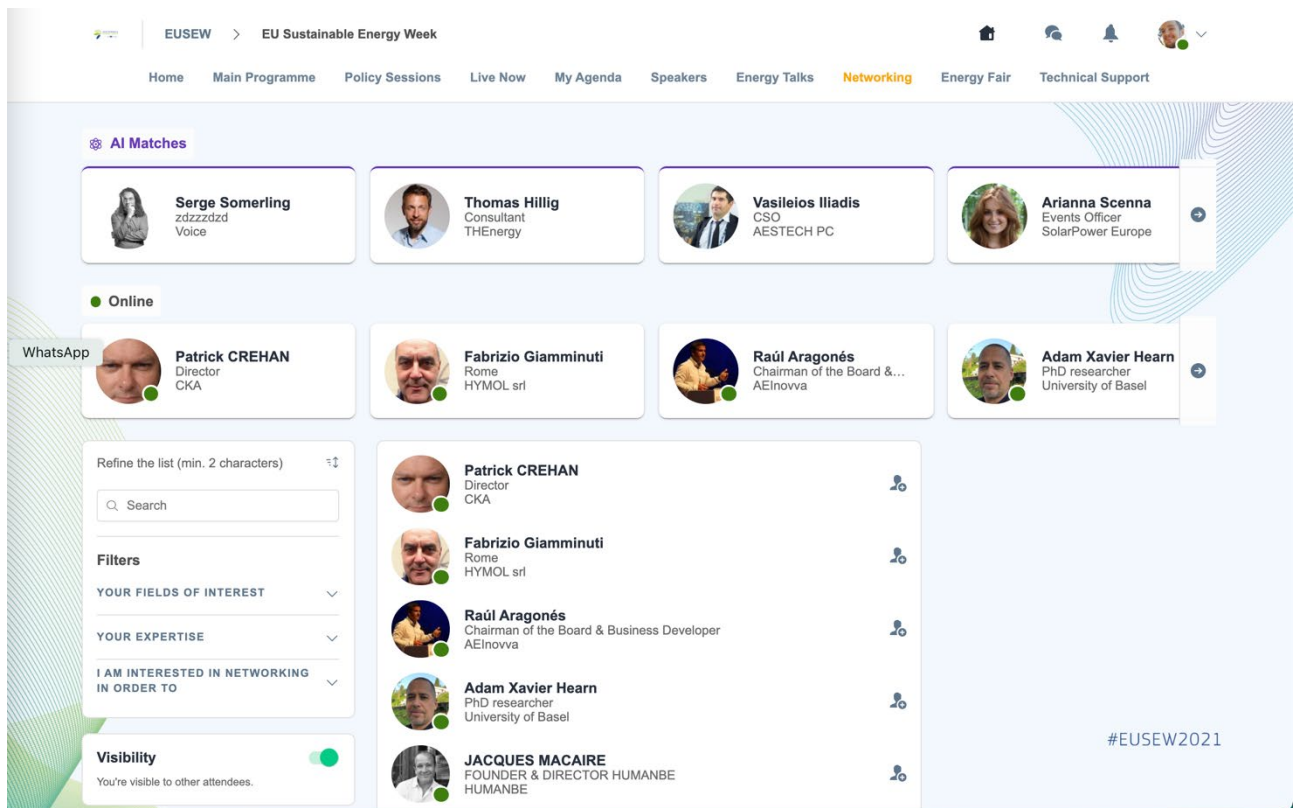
EUSEW > EU Sustainable Energy Week

Home Main Programme Policy Sessions Live Now My Agenda Speakers Energy Talks Networking Energy Fair Technical Support

AI Matches

Serge Somerling
zdzzzdzd
Voice

Thomas Hillig
Consultant
THEnergy

Vasileios Iliadis
CSO
AESTECH PC

Arianna Scenna
Events Officer
SolarPower Europe

Online

WhatsApp

Patrick CREHAN
Director
CKA

Fabrizio Giamminuti
Rome
HYMOL srl

Raúl Aragonés
Chairman of the Board &...
AEInovva

Adam Xavier Hearn
PhD researcher
University of Basel

Refine the list (min. 2 characters)

Search

Filters

YOUR FIELDS OF INTEREST

YOUR EXPERTISE

I AM INTERESTED IN NETWORKING IN ORDER TO

Visibility
You're visible to other attendees.

Patrick CREHAN
Director
CKA

Fabrizio Giamminuti
Rome
HYMOL srl

Raúl Aragonés
Chairman of the Board & Business Developer
AEInovva

Adam Xavier Hearn
PhD researcher
University of Basel

JACQUES MACAIRE
FOUNDER & DIRECTOR HUMANBE
HUMANBE

#EUSEW2021